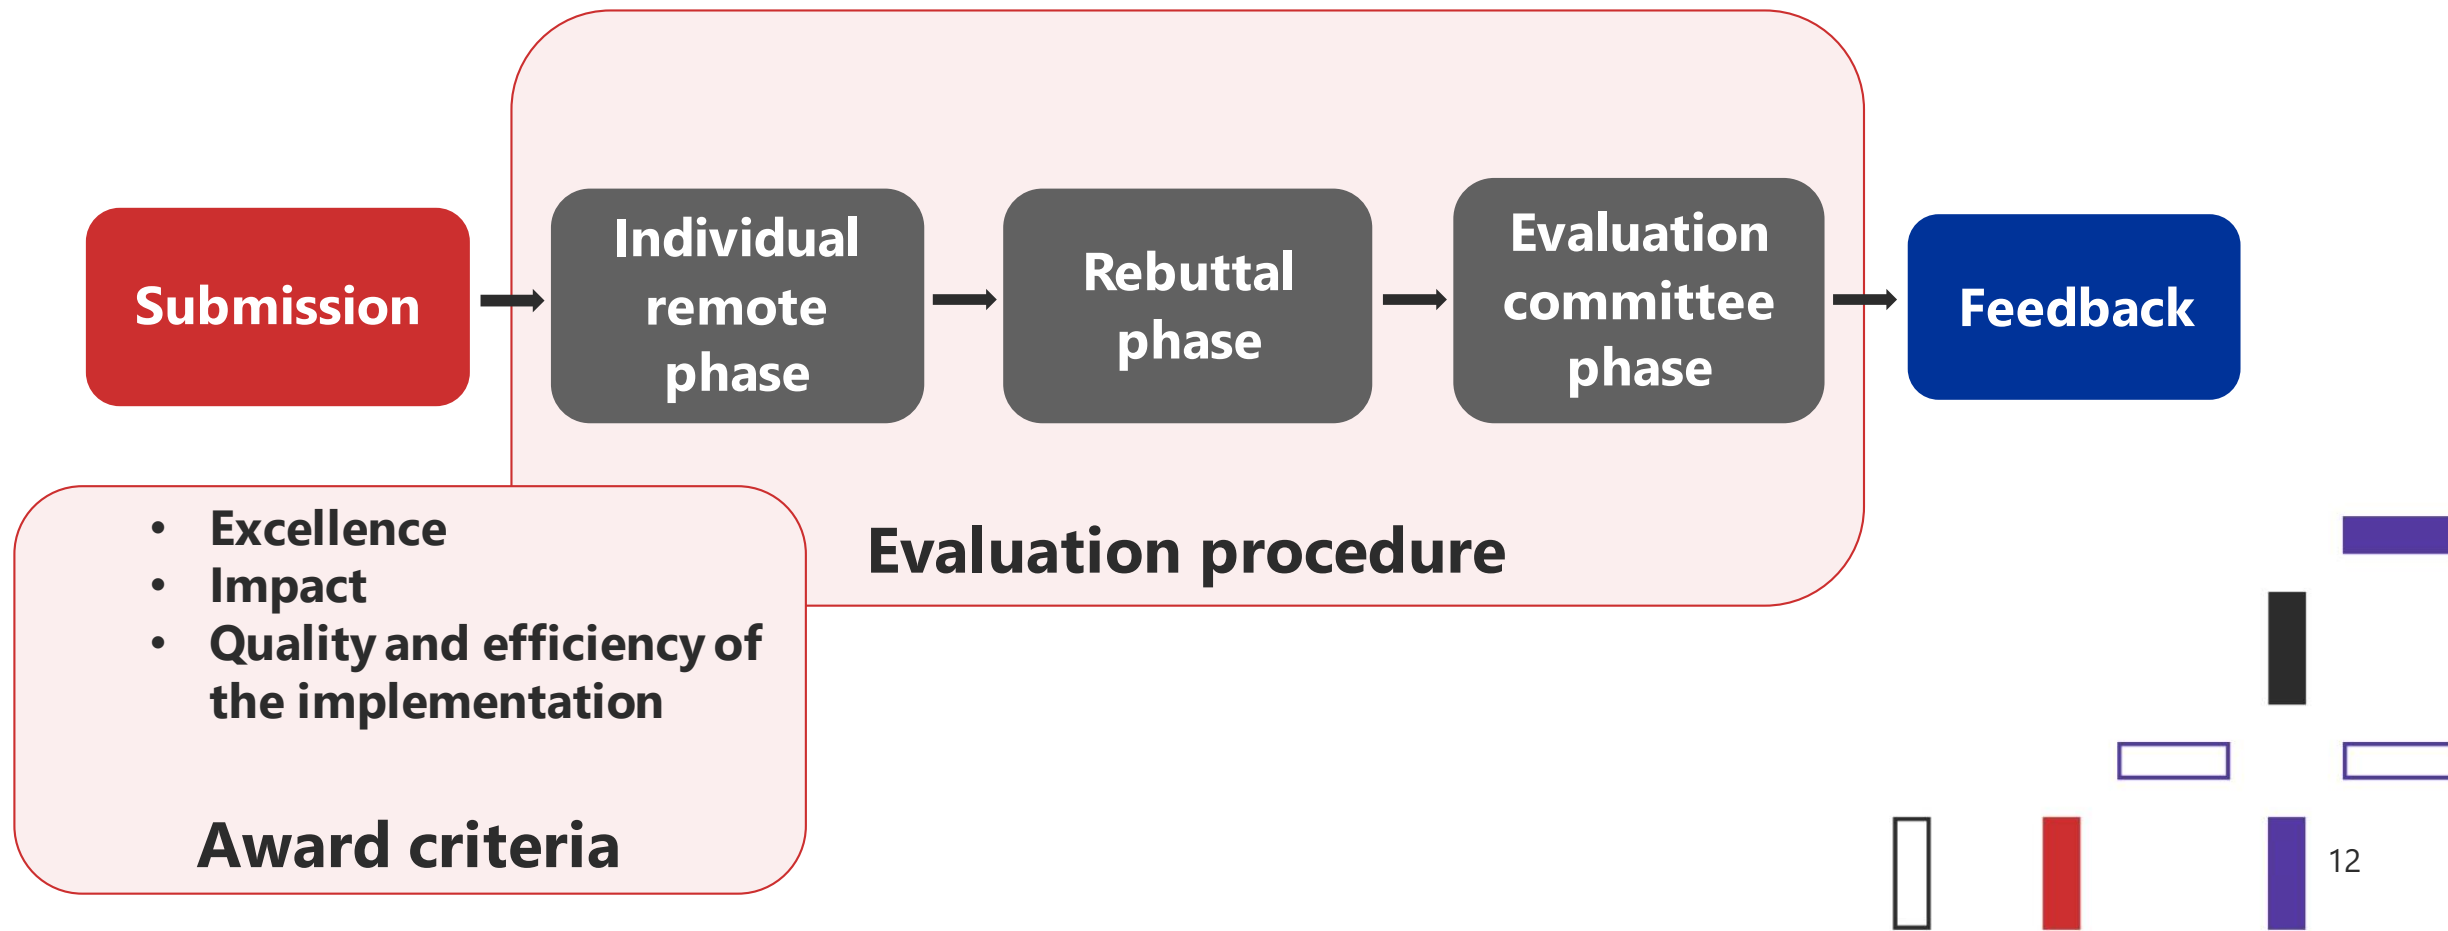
Submission

Individual remote phase

Rebuttal phase

Evaluation committee phase

Feedback

Evaluation procedure

- Excellence
- Impact
- Quality and efficiency of the implementation

Award criteria

12